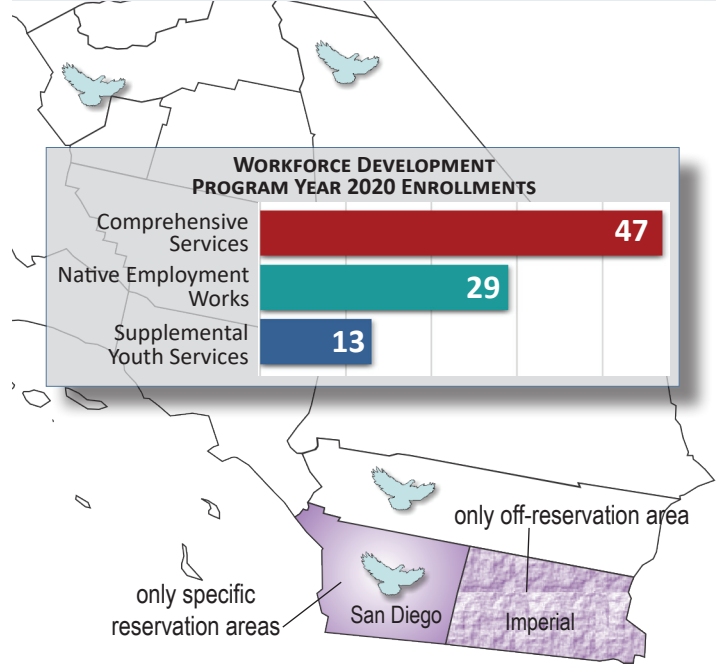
Workforce Development
Program Year 2020 Enrollments

| | |
|---|---|
| Comprehensive Services | 47 |
| Native Employment Works | 29 |
| Supplemental Youth Services | 13 |

only off-reservation area

only specific reservation areas

San Diego

Imperial